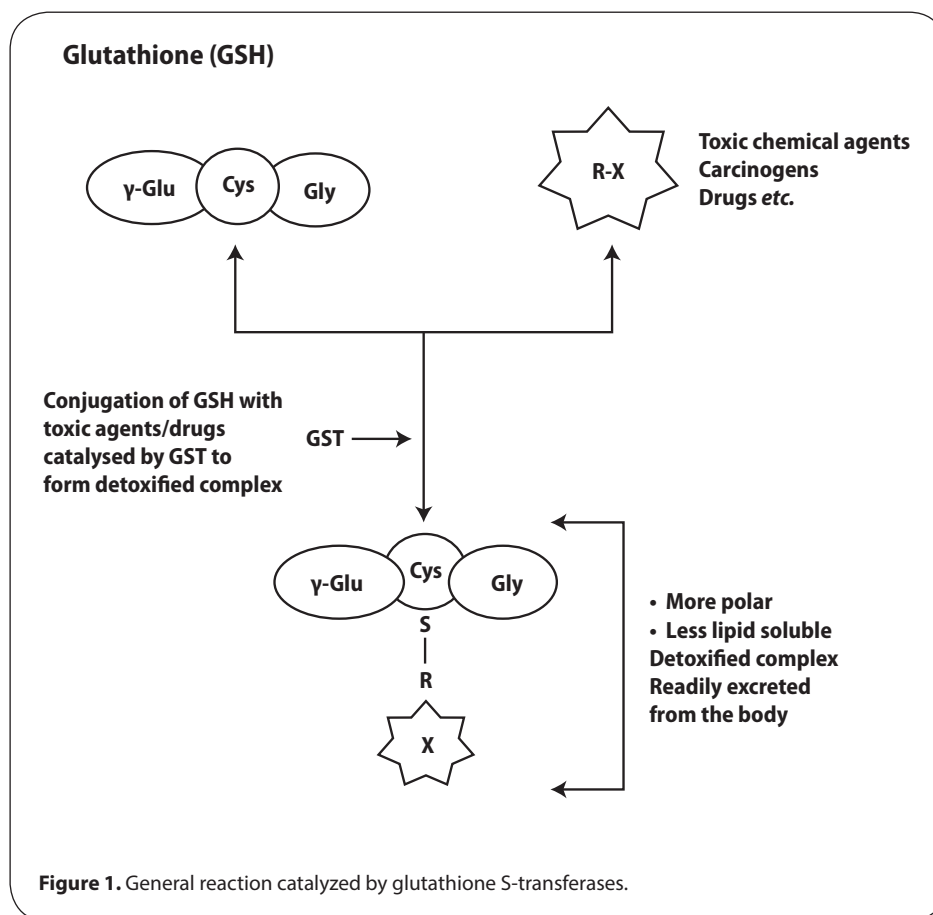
Glutathione (GSH)

γ-Glu Cys Gly

R-X

Toxic chemical agents
Carcinogens
Drugs *etc.*

Conjugation of GSH with toxic agents/drugs catalysed by GST to form detoxified complex

GST

γ-Glu Cys Gly
S
R
X

• More polar
• Less lipid soluble
Detoxified complex
Readily excreted from the body

**Figure 1.** General reaction catalyzed by glutathione S-transferases.